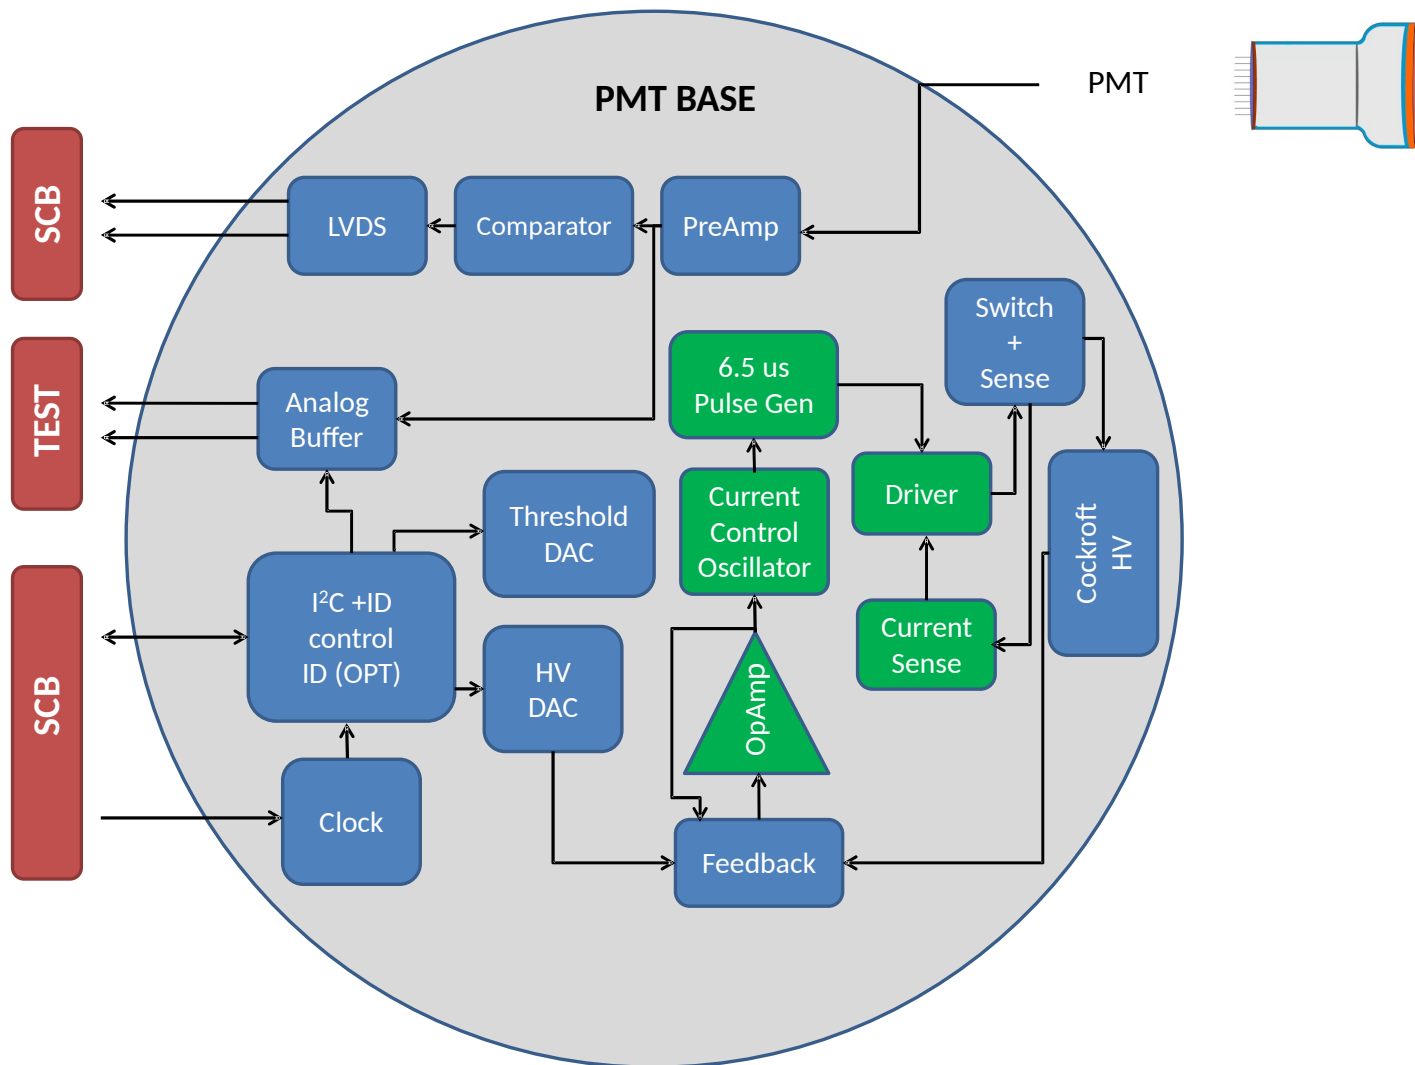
PMT BASE

PMT

SCB

LVDS

Comparator

PreAmp

Switch
+
Sense

TEST

Analog
Buffer

6.5 us
Pulse Gen

Current
Control
Oscillator

Driver

Cockroft
HV

Threshold
DAC

SCB

I$^2$C +ID
control
ID (OPT)

HV
DAC

OpAmp

Current
Sense

Clock

Feedback